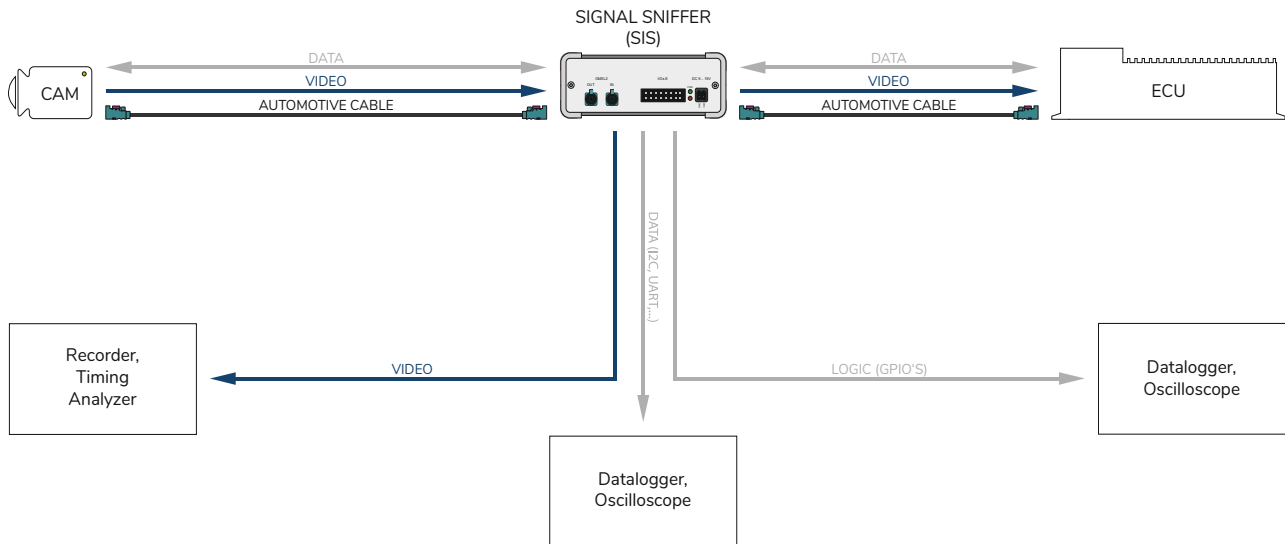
SIGNAL SNIFFER
(SIS)

CAM

DATA
VIDEO
AUTOMOTIVE CABLE

GMSL2
OUT
IN
I/Os
DC 9...18V

DATA
VIDEO
AUTOMOTIVE CABLE

ECU

DATA (I2C, UART,...)

Recorder,
Timing
Analyzer

VIDEO

LOGIC (GPIO'S)

Datalogger,
Oscilloscope

Datalogger,
Oscilloscope